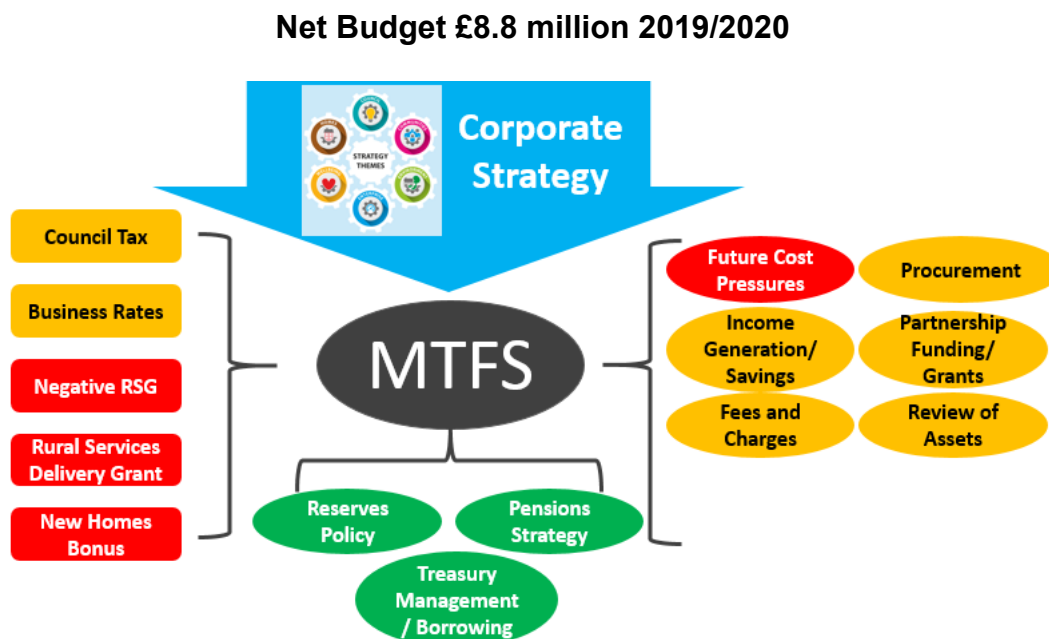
Net Budget £8.8 million 2019/2020

STRATEGY THEMES

Corporate Strategy

Council Tax

Business Rates

Negative RSG

Rural Services Delivery Grant

New Homes Bonus

MTFS

Future Cost Pressures

Procurement

Income Generation/ Savings

Partnership Funding/ Grants

Fees and Charges

Review of Assets

Reserves Policy

Pensions Strategy

Treasury Management / Borrowing